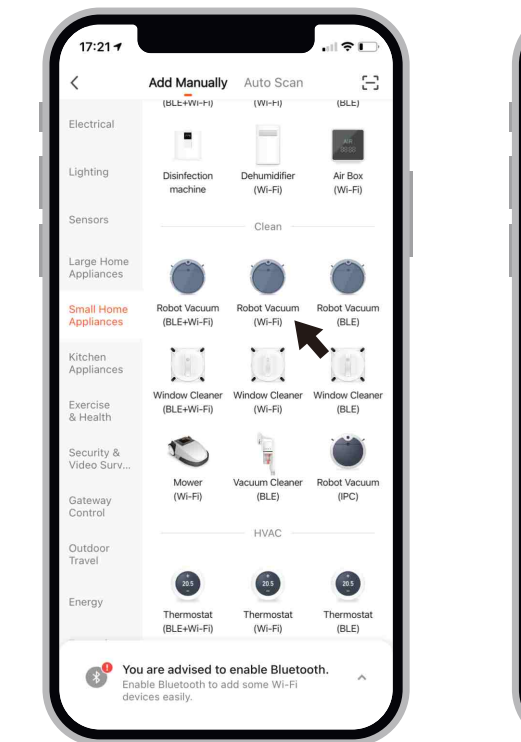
17:21

Add Manually Auto Scan

(BLE+Wi-Fi) (Wi-Fi) (BLE)

Electrical

Lighting

Sensors

Large Home Appliances

Small Home Appliances

Kitchen Appliances

Exercise & Health

Security & Video Surv...

Gateway Control

Outdoor Travel

Energy

Disinfection machine

Dehumidifier (Wi-Fi)

Air Box (Wi-Fi)

Clean

Robot Vacuum (BLE+Wi-Fi)

Robot Vacuum (Wi-Fi)

Robot Vacuum (BLE)

Window Cleaner (BLE+Wi-Fi)

Window Cleaner (Wi-Fi)

Window Cleaner (BLE)

Mower (Wi-Fi)

Vacuum Cleaner (BLE)

Robot Vacuum (IPC)

HVAC

20.5

20.5

20.5

Thermostat (BLE+Wi-Fi)

Thermostat (Wi-Fi)

Thermostat (BLE)

You are advised to enable Bluetooth.
Enable Bluetooth to add some Wi-Fi devices easily.